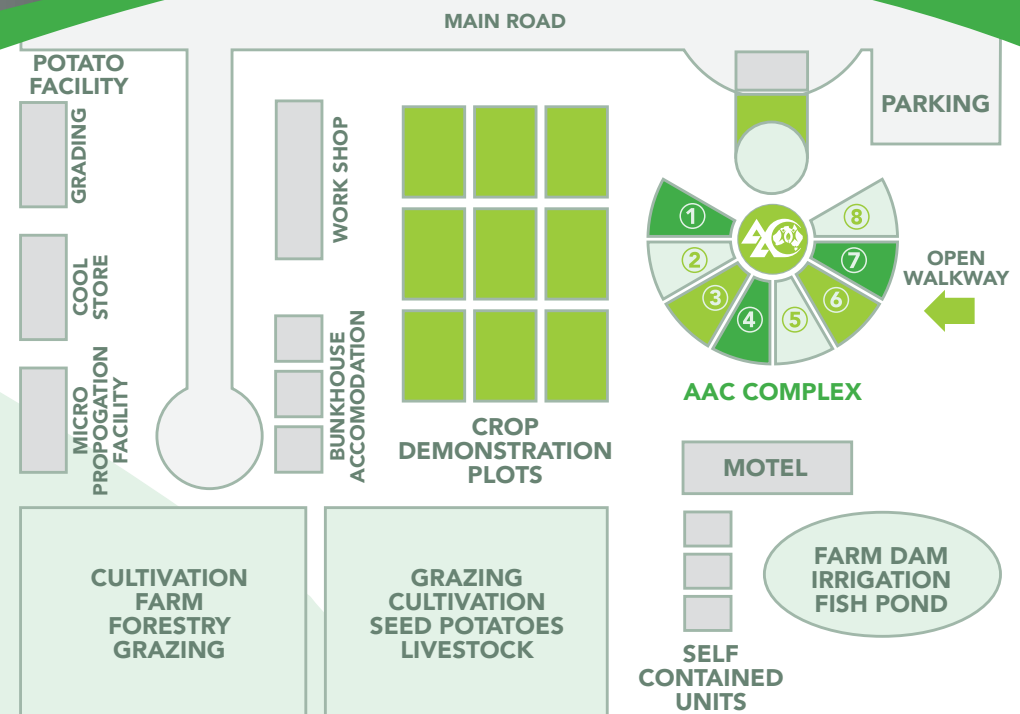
MAIN ROAD

POTATO FACILITY

GRADING

COOL STORE

MICRO PROPOGATION FACILITY

WORK SHOP

BUNKHOUSE ACCOMODATION

CROP DEMONSTRATION PLOTS

PARKING

AAC

1
2
3
4
5
6
7
8

OPEN WALKWAY

AAC COMPLEX

MOTEL

FARM DAM IRRIGATION FISH POND

CULTIVATION FARM FORESTRY GRAZING

GRAZING CULTIVATION SEED POTATOES LIVESTOCK

SELF CONTAINED UNITS